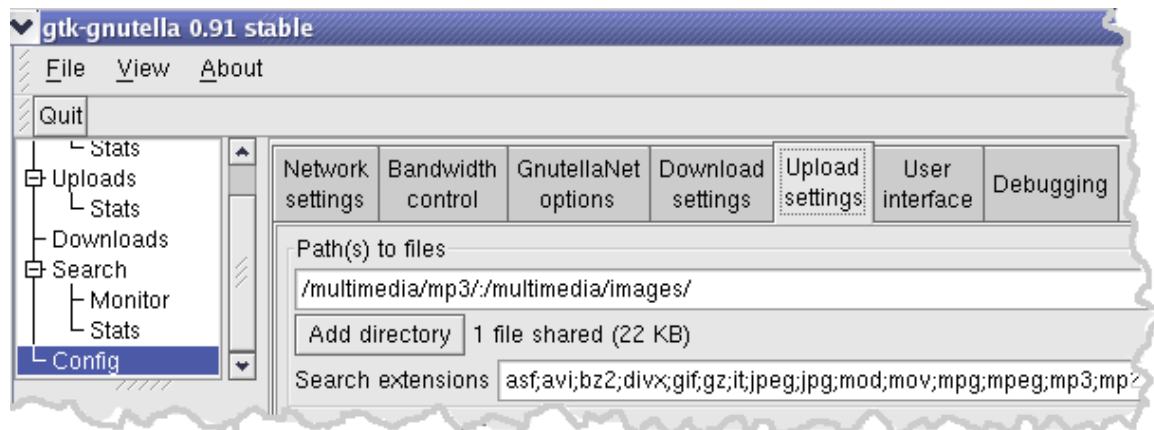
gtk-gnutella 0.91 stable

File View About

Quit

Stats
Uploads
Stats
Downloads
Search
Monitor
Stats
Config

Network settings | Bandwidth control | GnutellaNet options | Download settings | Upload settings | User interface | Debugging

Path(s) to files

/multimedia/mp3/:/multimedia/images/

Add directory 1 file shared (22 KB)

Search extensions asf;avi;bz2;divx;gif;gz;it;jpeg;jpg;mod;mov;mpg;mpeg;mp3;mp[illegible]